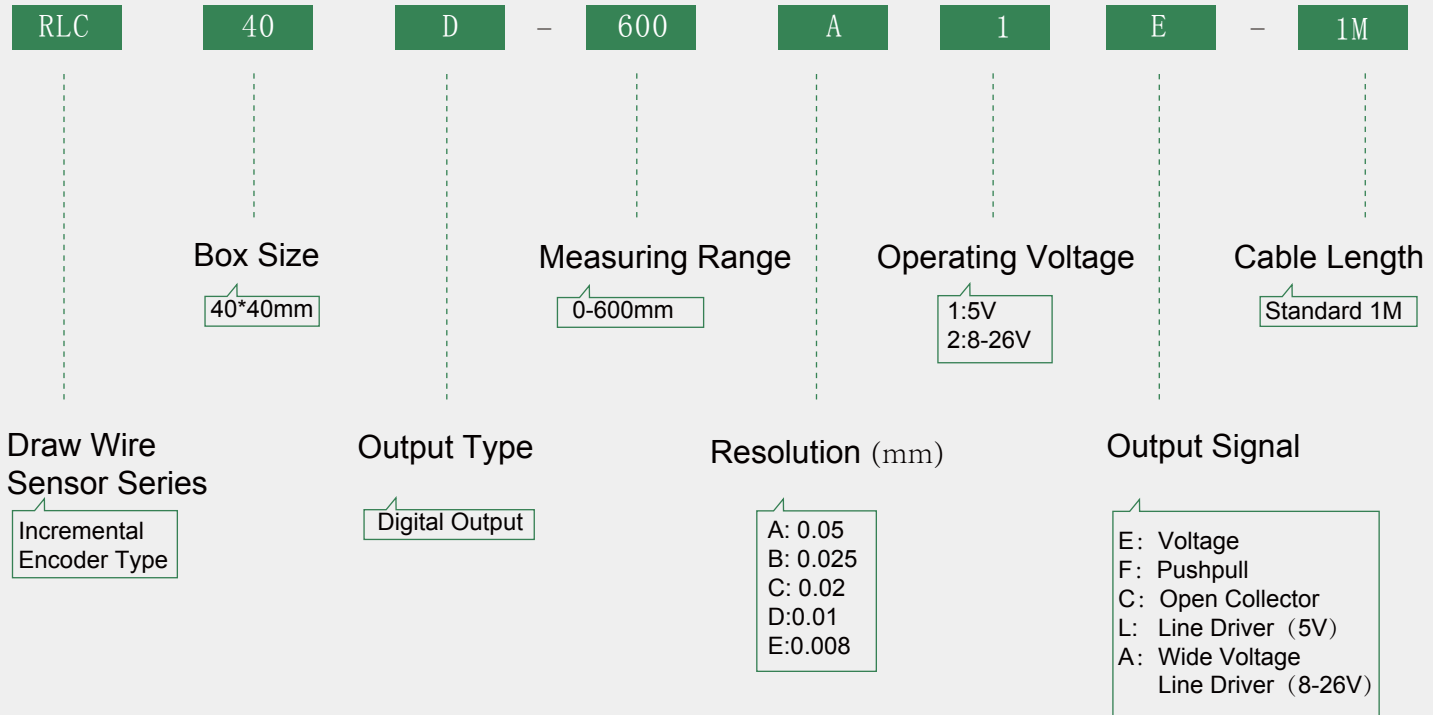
RLC 40 D - 600 A 1 E - 1M

Box Size
40*40mm

Measuring Range
0-600mm

Operating Voltage
1:5V
2:8-26V

Cable Length
Standard 1M

Draw Wire Sensor Series
Incremental Encoder Type

Output Type
Digital Output

Resolution (mm)
A: 0.05
B: 0.025
C: 0.02
D:0.01
E:0.008

Output Signal
E: Voltage
F: Pushpull
C: Open Collector
L: Line Driver (5V)
A: Wide Voltage Line Driver (8-26V)